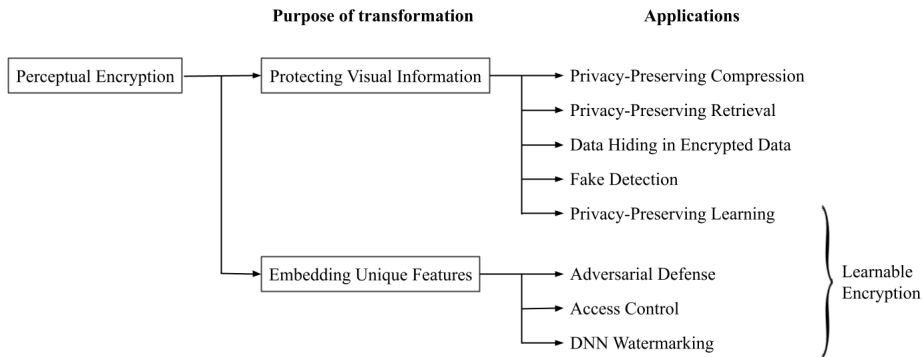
Purpose of transformation

Applications

Perceptual Encryption

Protecting Visual Information

Privacy-Preserving Compression

Privacy-Preserving Retrieval

Data Hiding in Encrypted Data

Fake Detection

Privacy-Preserving Learning

Embedding Unique Features

Adversarial Defense

Access Control

DNN Watermarking

Learnable Encryption